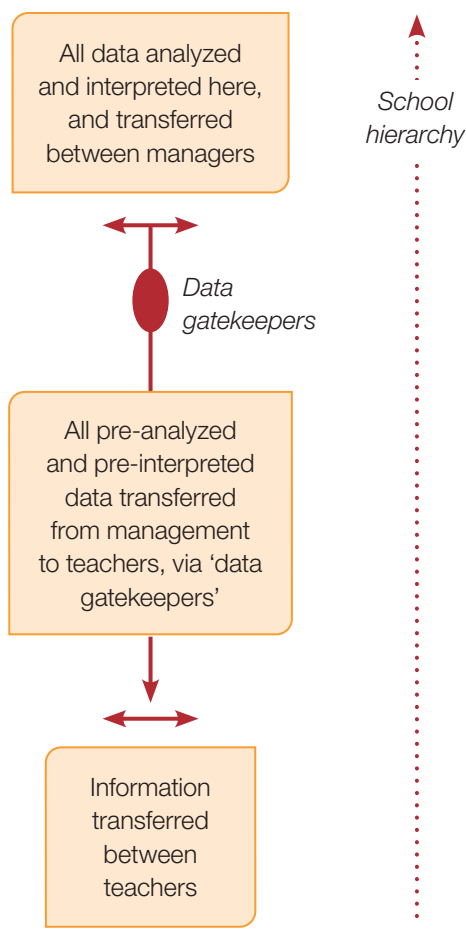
All data analyzed and interpreted here, and transferred between managers

School hierarchy

Data gatekeepers

All pre-analyzed and pre-interpreted data transferred from management to teachers, via 'data gatekeepers'

Information transferred between teachers